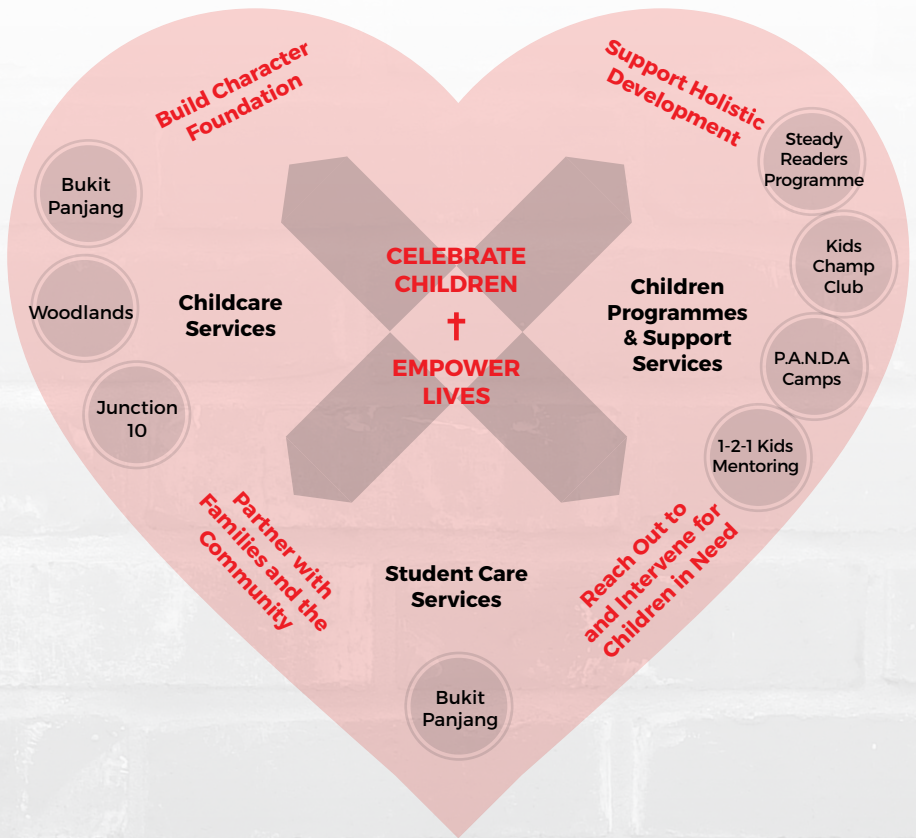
Build Character Foundation

Support Holistic Development

Bukit Panjang

Woodlands

Junction 10

Childcare Services

CELEBRATE CHILDREN

†

EMPOWER LIVES

Children Programmes & Support Services

Steady Readers Programme

Kids Champ Club

P.A.N.D.A Camps

1-2-1 Kids Mentoring

Partner with Families and the Community

Student Care Services

Reach Out to and Intervene for Children in Need

Bukit Panjang